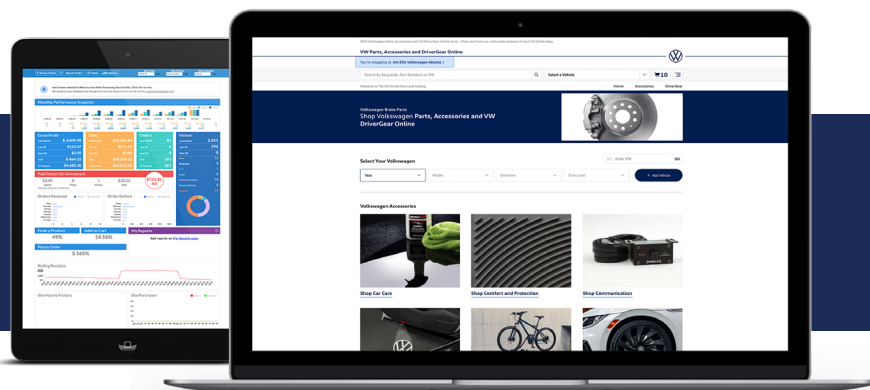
VW Parts, Accessories and DriverGear Online

You're shopping at Jim Ellis Volkswagen Atlanta >

Search by Keywords, Part Numbers or VIN

Select a Vehicle

10

Home Accessories DriverGear

Volkswagen Brake Parts

Shop Volkswagen Parts, Accessories and VW DriverGear Online

Select Your Volkswagen

Enter VIN

GO

Year

Model

Trim Level

+ Add Vehicle

Volkswagen Accessories

Shop Car Care

Shop Comfort and Protection

Shop Communication

Monthly Performance Snapshot

Gross Profit

Sales

Orders

Visitors

Paid Return On Investment

Profit a Product

Add to Cart

My Reports

49%

14.56%

Places Order

3.165%

Rolling Receipts

Site Inquiry Visitors

Site Purchases